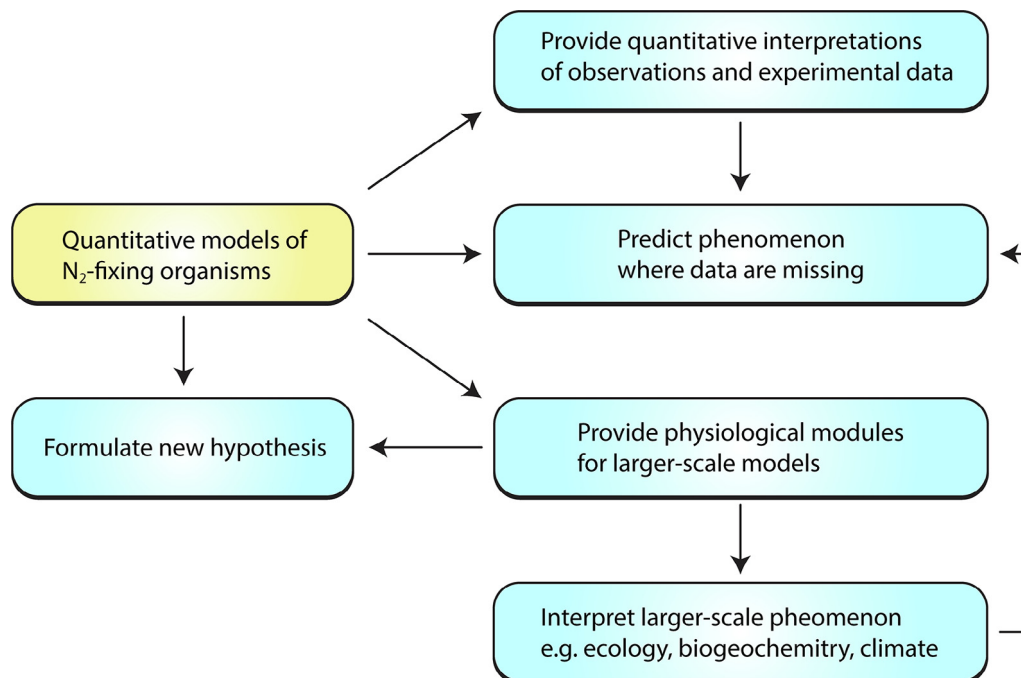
Provide quantitative interpretations of observations and experimental data

Quantitative models of $N_2$-fixing organisms

Predict phenomenon where data are missing

Formulate new hypothesis

Provide physiological modules for larger-scale models

Interpret larger-scale pheomenon e.g. ecology, biogeochemistry, climate